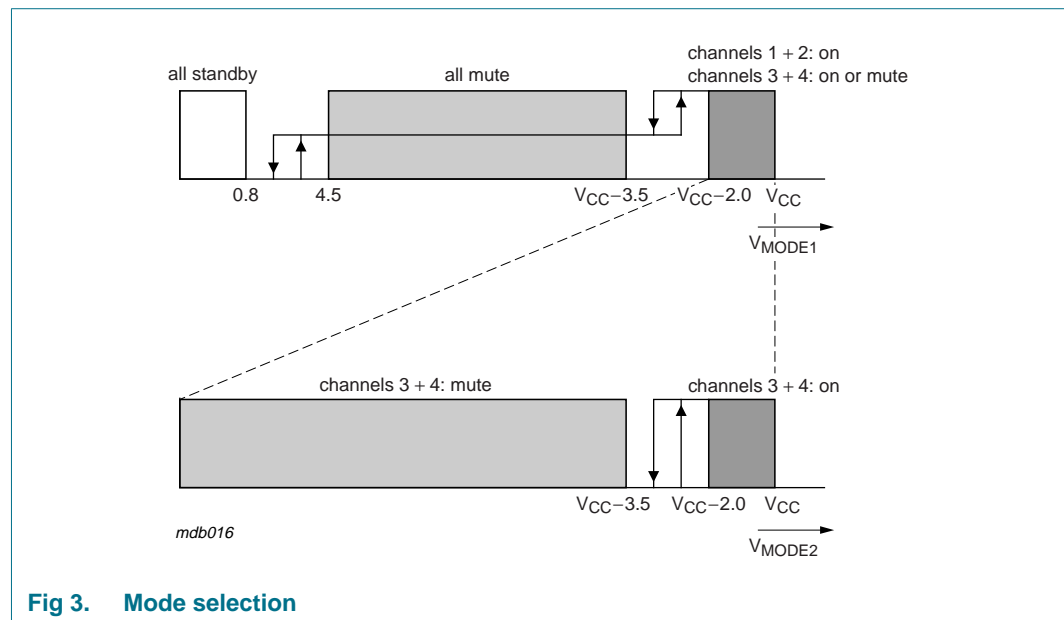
channels 1 + 2: on
channels 3 + 4: on or mute

all standby

all mute

0.8

4.5

$V_{CC}-3.5$

$V_{CC}-2.0$

$V_{CC}$

$V_{MODE1}$

channels 3 + 4: mute

channels 3 + 4: on

$V_{CC}-3.5$

$V_{CC}-2.0$

$V_{CC}$

mdb016

$V_{MODE2}$

Fig 3. Mode selection